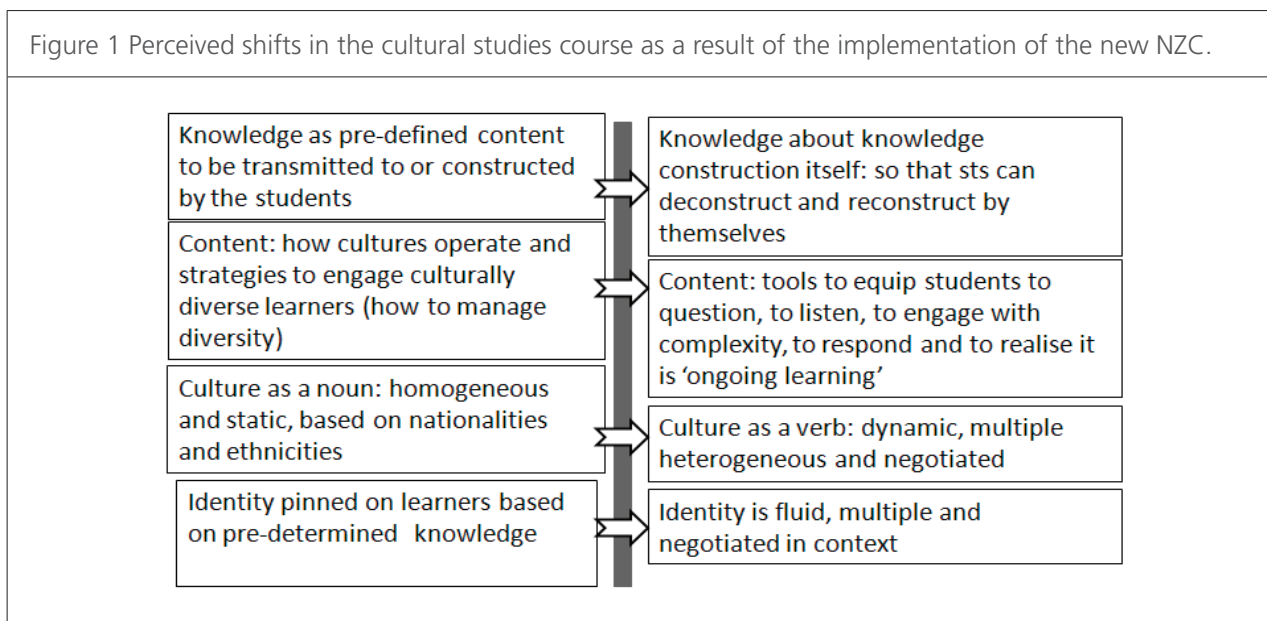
Figure 1 Perceived shifts in the cultural studies course as a result of the implementation of the new NZC.

Knowledge as pre-defined content to be transmitted to or constructed by the students

Knowledge about knowledge construction itself: so that sts can deconstruct and reconstruct by themselves

Content: how cultures operate and strategies to engage culturally diverse learners (how to manage diversity)

Content: tools to equip students to question, to listen, to engage with complexity, to respond and to realise it is 'ongoing learning'

Culture as a noun: homogeneous and static, based on nationalities and ethnicities

Culture as a verb: dynamic, multiple heterogeneous and negotiated

Identity pinned on learners based on pre-determined knowledge

Identity is fluid, multiple and negotiated in context